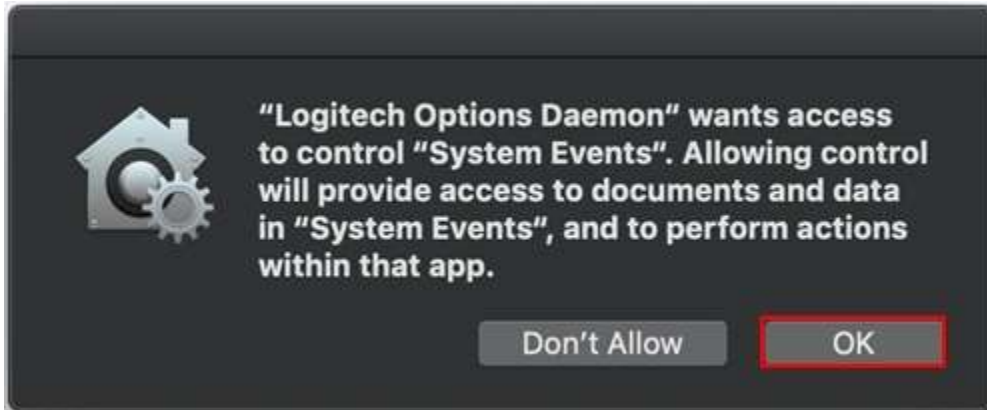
“Logitech Options Daemon” wants access to control “System Events”. Allowing control will provide access to documents and data in “System Events”, and to perform actions within that app.

Don’t Allow

OK